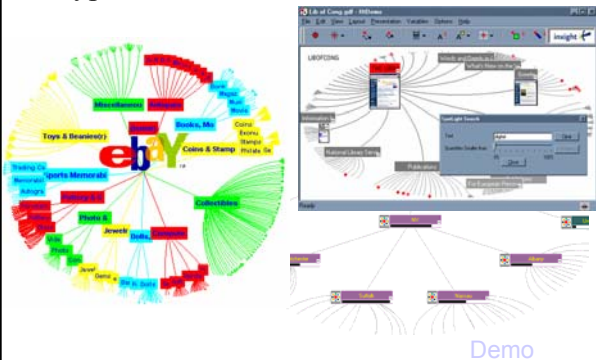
ebay
Miscellaneous
Antiques
Books, Mo
Toys & Beanies(r)
Coins & Stamp
Sports Memorabi
Collectibles
Photo &
Jewelr
Dolls
Computer
Pottery &
Coins
Stamps
Music
Movie
Trading Ca
Memorabi
Autogra
Lib of Cong.pdf - HtDemo
File Edit View Layout Presentation Variables Options Help
insight
LIBOFCONG
What's New in the Lib
Events
Information
National Library Servi
Publications
For European Visitors
Spotlight Search
Text
Close
Ready
Demo